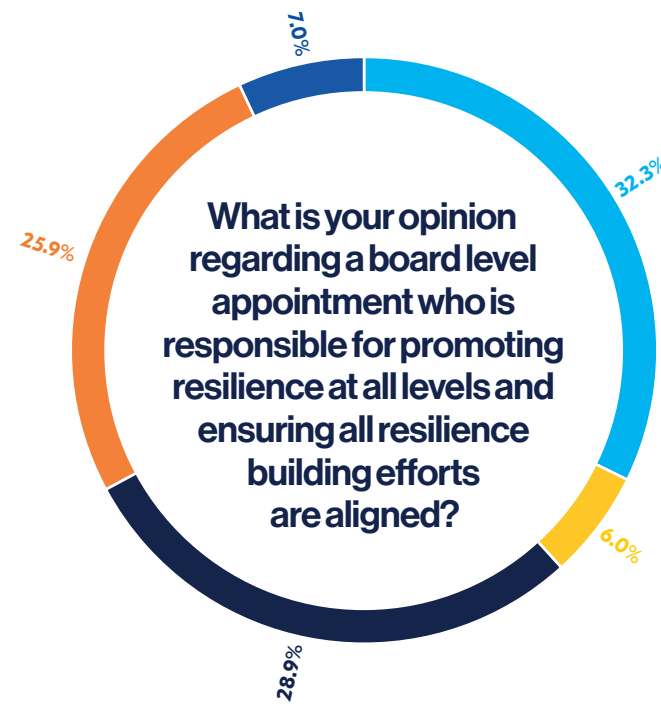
7.0%

32.3%

What is your opinion regarding a board level appointment who is responsible for promoting resilience at all levels and ensuring all resilience building efforts are aligned?

25.9%

6.0%

28.9%